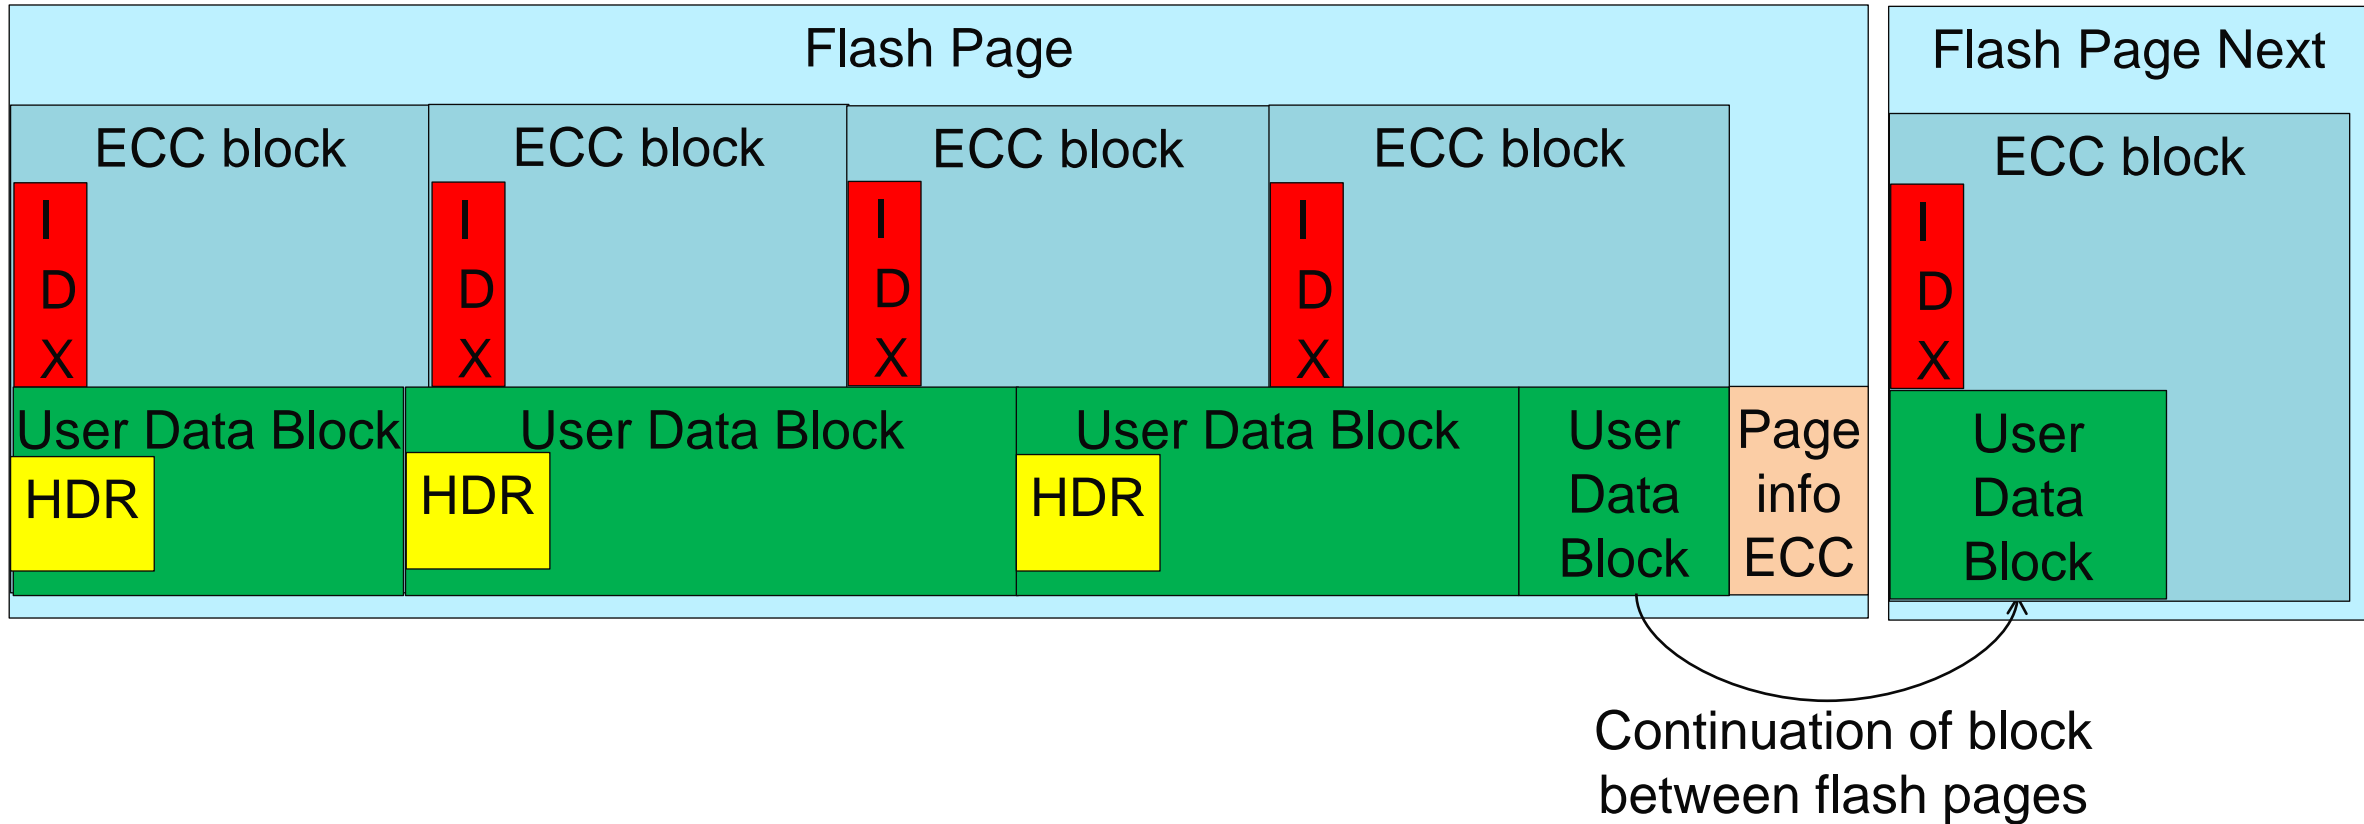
Flash Page

Flash Page Next

ECC block

ECC block

ECC block

ECC block

ECC block

I D X

I D X

I D X

I D X

I D X

User Data Block

HDR

User Data Block

HDR

User Data Block

HDR

User Data Block

Page info ECC

User Data Block

Continuation of block between flash pages